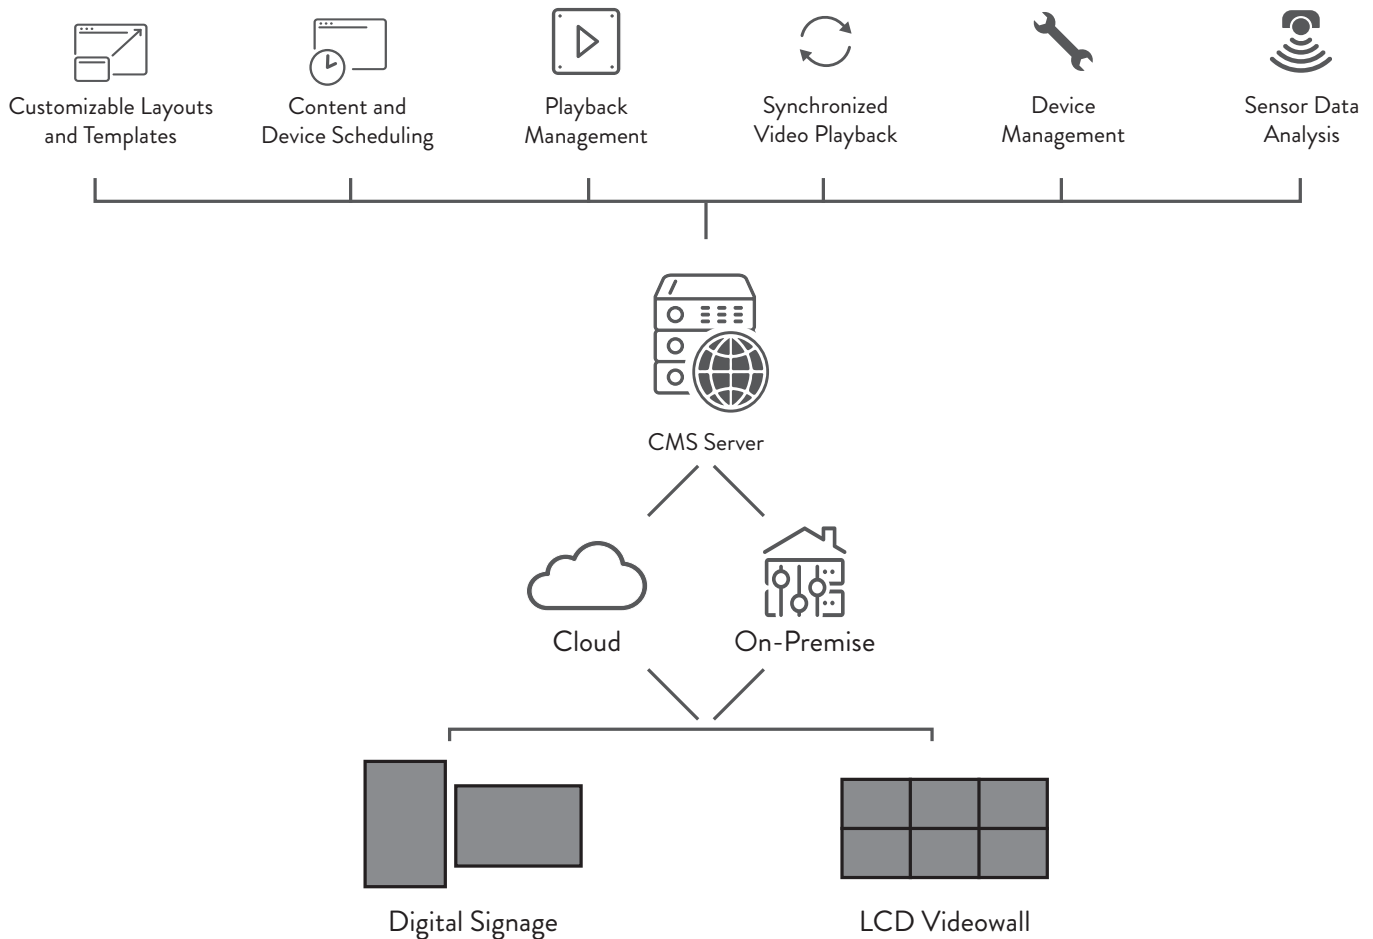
Customizable Layouts and Templates

Content and Device Scheduling

Playback Management

Synchronized Video Playback

Device Management

Sensor Data Analysis

CMS Server

Cloud

On-Premise

Digital Signage

LCD Videowall